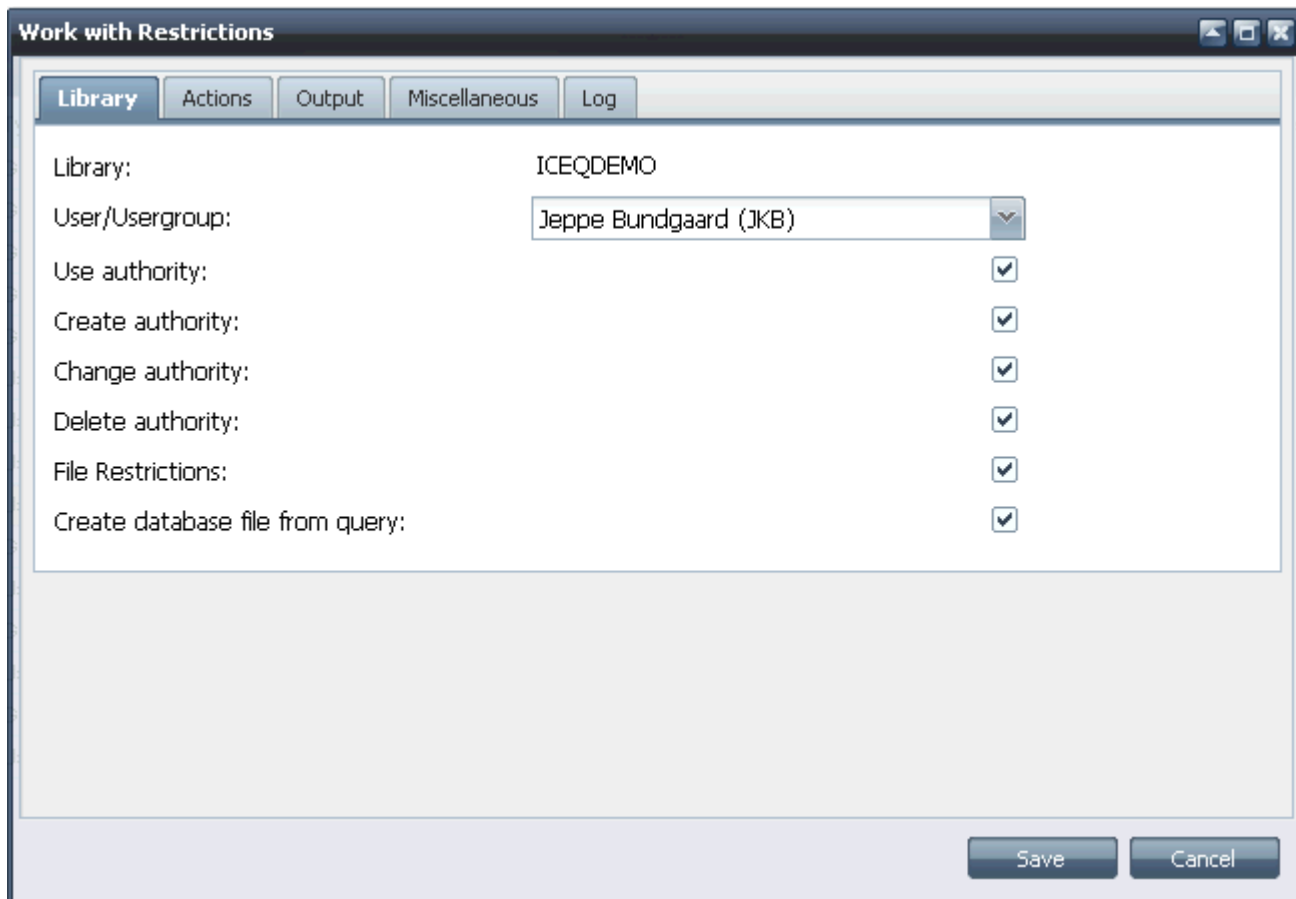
Work with Restrictions

Library | Actions | Output | Miscellaneous | Log

Library: ICEQDEMO

User/Usergroup: Jeppe Bundgaard (JKB)

Use authority:

Create authority:

Change authority:

Delete authority:

File Restrictions:

Create database file from query:

Save | Cancel